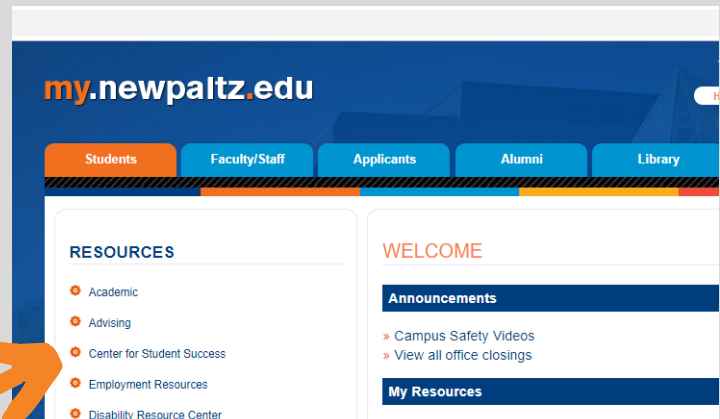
my.newpaltz.edu

H

Students
Faculty/Staff
Applicants
Alumni
Library

RESOURCES

Academic
Advising
Center for Student Success
Employment Resources
Disability Resource Center

WELCOME

Announcements

» Campus Safety Videos
» View all office closings

My Resources